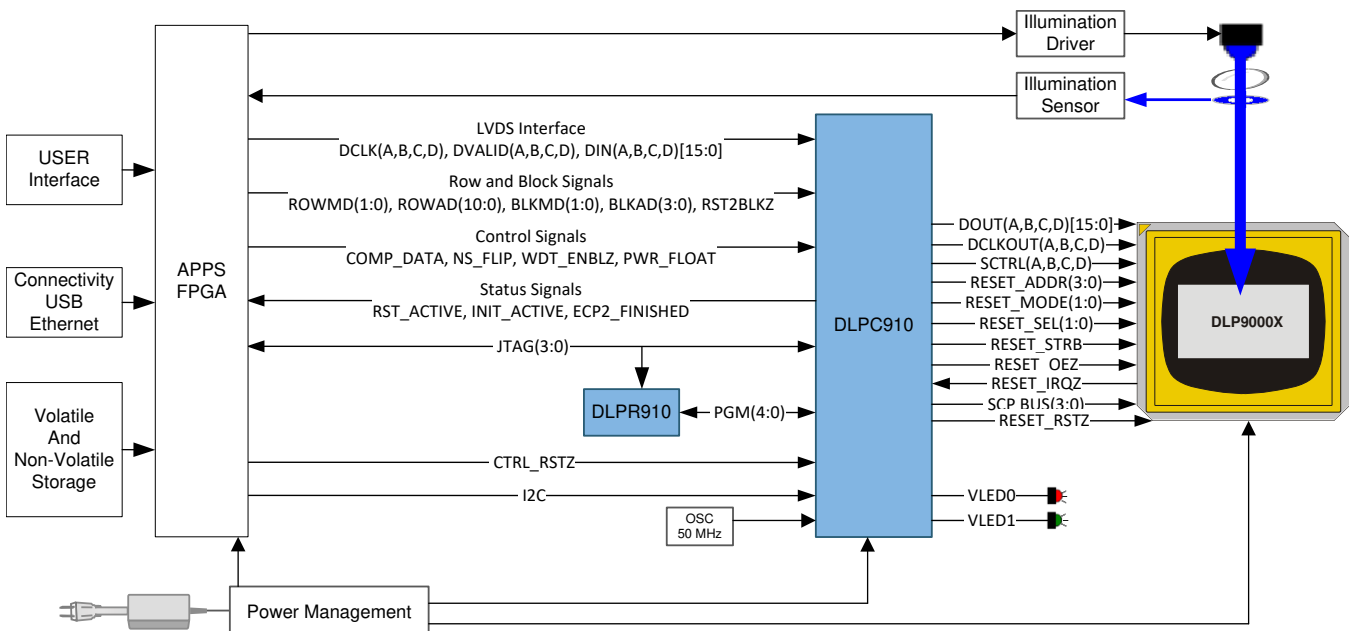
Illumination Driver

Illumination Sensor

USER Interface

Connectivity USB Ethernet

Volatile And Non-Volatile Storage

APPS FPGA

LVDS Interface
DCLK(A,B,C,D), DVALID(A,B,C,D), DIN(A,B,C,D)[15:0]

Row and Block Signals
ROWMD(1:0), ROWAD(10:0), BLKMD(1:0), BLKAD(3:0), RST2BLKZ

Control Signals
COMP_DATA, NS_FLIP, WDT_ENBLZ, PWR_FLOAT

Status Signals
RST_ACTIVE, INIT_ACTIVE, ECP2_FINISHED

JTAG(3:0)

DLPR910

PGM(4:0)

CTRL_RSTZ

I2C

OSC 50 MHz

DLPC910

DOUT(A,B,C,D)[15:0]
DCLKOUT(A,B,C,D)
SCTRL(A,B,C,D)
RESET_ADDR(3:0)
RESET_MODE(1:0)
RESET_SEL(1:0)
RESET_STRB
RESET_OEZ
RESET_IRQZ
SCP BUS(3:0)
RESET_RSTZ

DLP9000X

VLED0
VLED1

Power Management